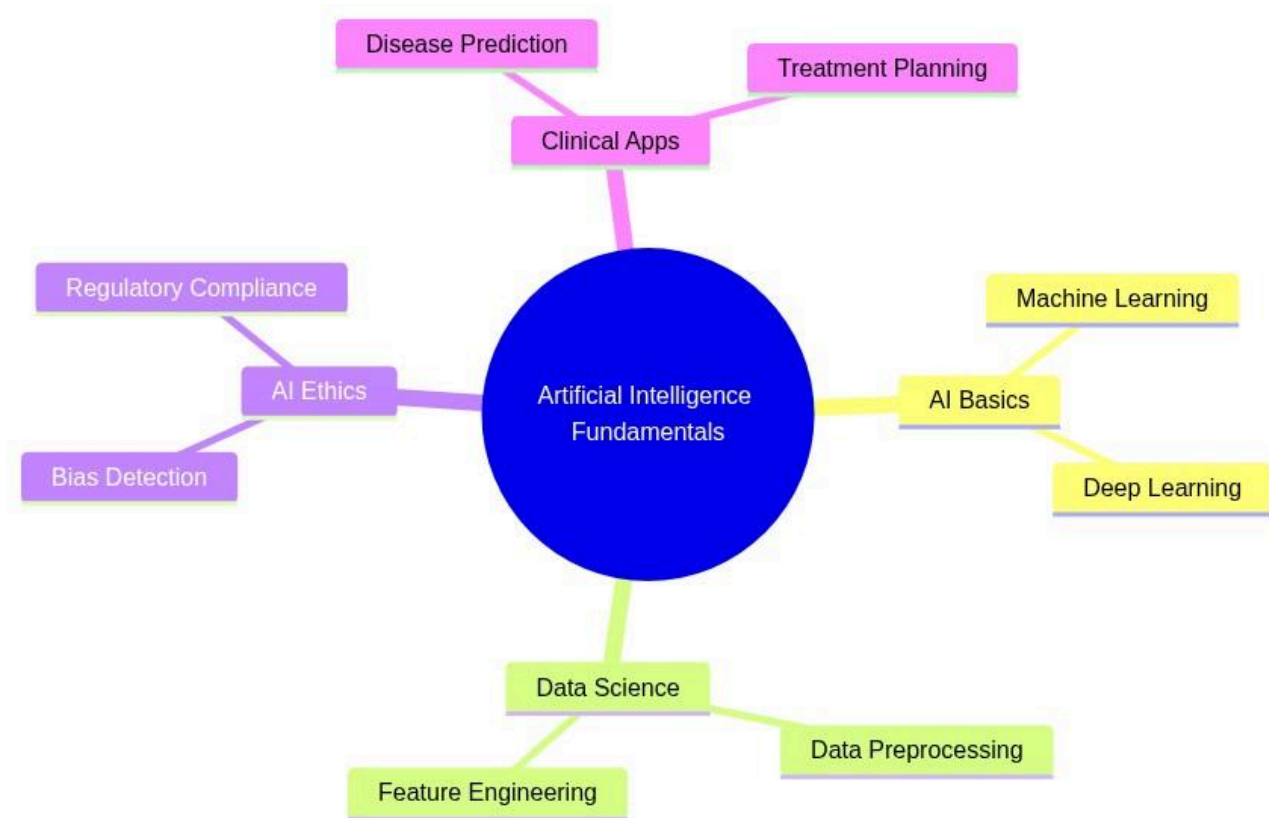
Disease Prediction

Treatment Planning

Clinical Apps

Regulatory Compliance

AI Ethics

Bias Detection

Artificial Intelligence Fundamentals

Machine Learning

AI Basics

Deep Learning

Data Science

Data Preprocessing

Feature Engineering